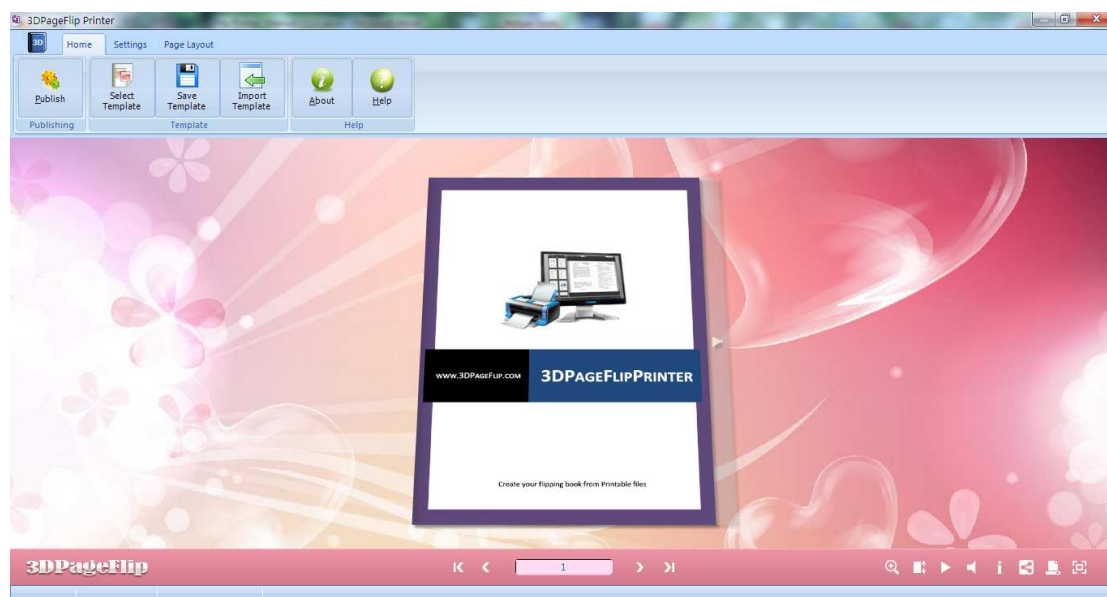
3DPageFlip Printer

Home Settings Page Layout

Publish

Select Template

Save Template

Import Template

About

Help

Publishing Template Help

www.3DPageFlip.com 3DPageFlipPrinter

Create your flipping book from Printable files

3DPageFlip

1